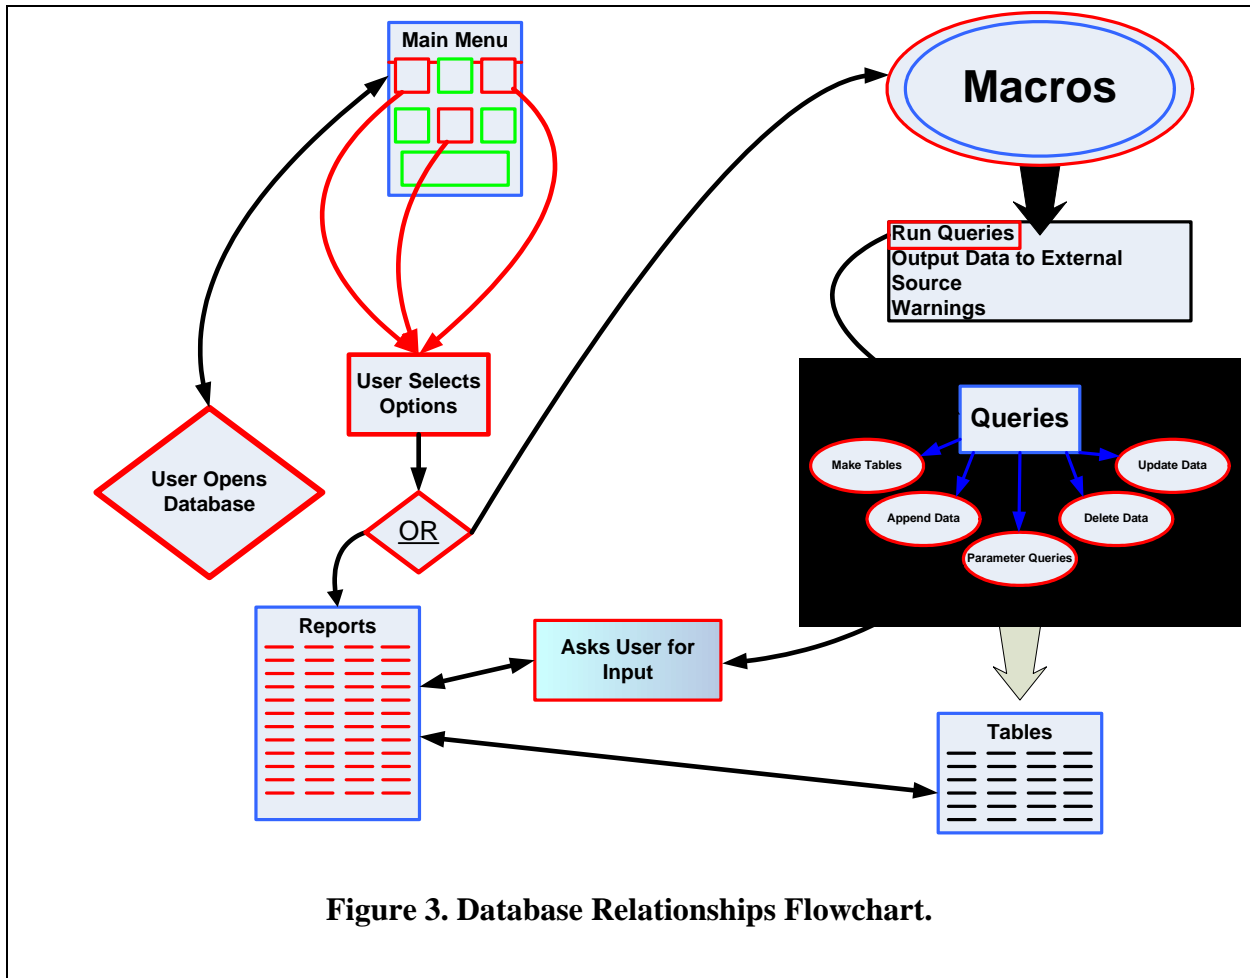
Main Menu

Macros

Run Queries
Output Data to External Source
Warnings

User Selects Options

User Opens Database

OR

Queries

Make Tables

Update Data

Append Data

Delete Data

Parameter Queries

Reports

Asks User for Input

Tables

Figure 3. Database Relationships Flowchart.